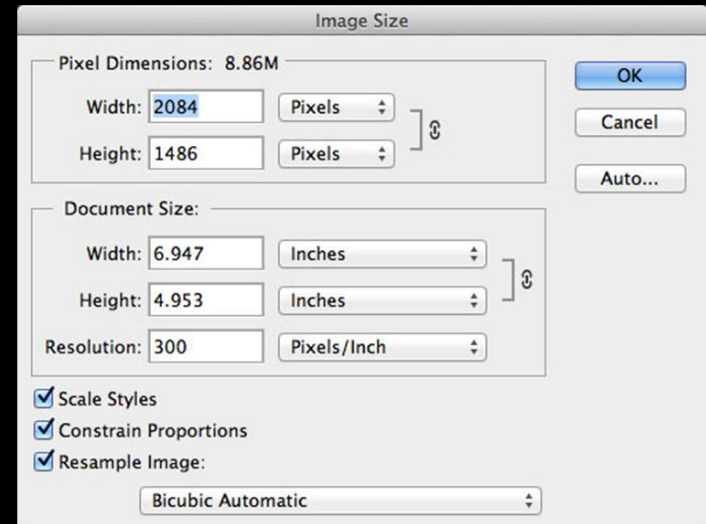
Image Size

Pixel Dimensions: 8.86M

Width: 2084 Pixels

Height: 1486 Pixels

OK

Cancel

Auto...

Document Size:

Width: 6.947 Inches

Height: 4.953 Inches

Resolution: 300 Pixels/Inch

Scale Styles

Constrain Proportions

Resample Image:

Bicubic Automatic